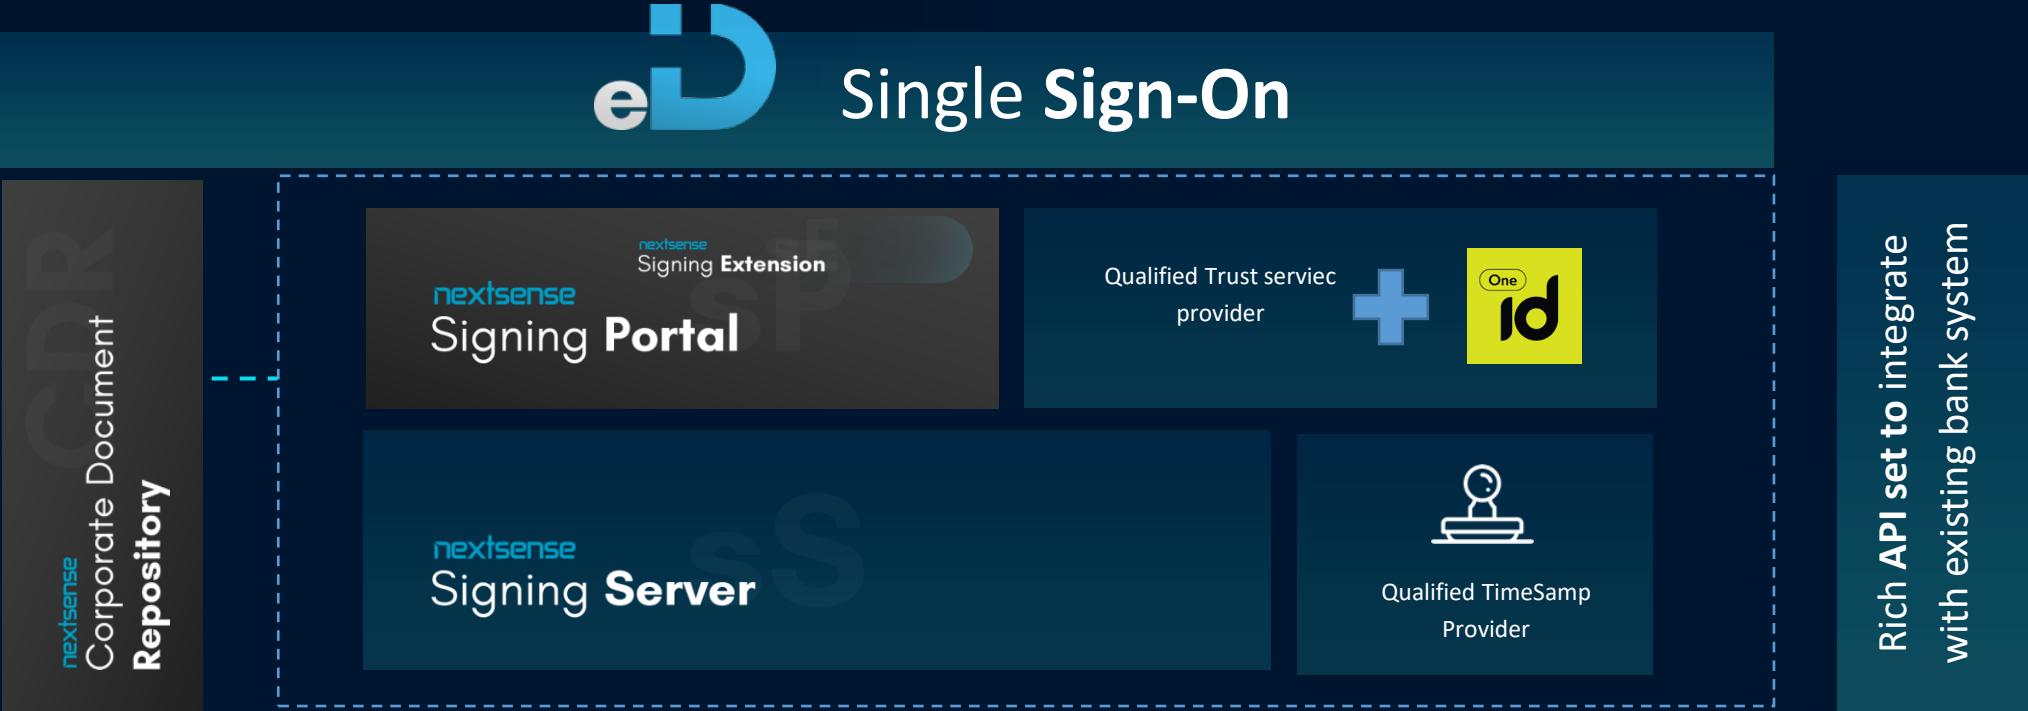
eID Single Sign-On

CDR
nextsense
Corporate Document
Repository

nextsense
Signing Extension

nextsense
Signing Portal

Qualified Trust serviec provider

One id

nextsense
Signing Server

Qualified TimeSamp Provider

Rich API set to integrate with existing bank system